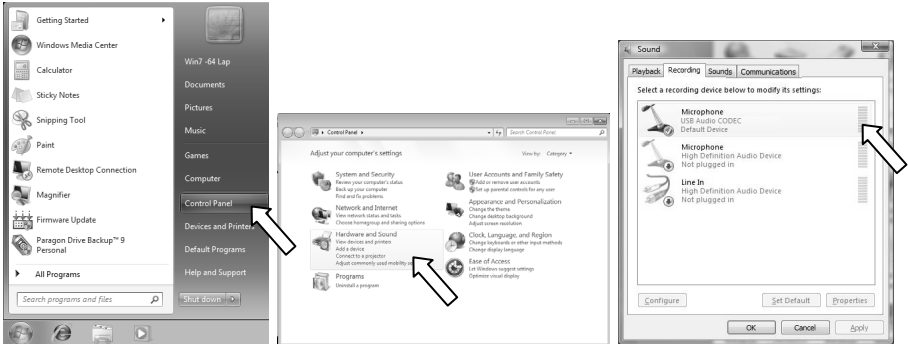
Getting Started
Windows Media Center
Calculator
Sticky Notes
Snipping Tool
Paint
Remote Desktop Connection
Magnifier
Firmware Update
Paragon Drive Backup™ 9 Personal
All Programs
Search programs and files

Win7 -64 Lap
Documents
Pictures
Music
Games
Computer
Control Panel
Devices and Printers
Default Programs
Help and Support
Shut down

Control Panel ▸
Search Control Panel
Adjust your computer's settings
View by: Category ▾
System and Security
Review your computer's status
Back up your computer
Find and fix problems
Network and Internet
View network status and tasks
Choose homegroup and sharing options
Hardware and Sound
View devices and printers
Add a device
Connect to a projector
Adjust commonly used mobility settings
Programs
Uninstall a program
User Accounts and Family Safety
Add or remove user accounts
Set up parental controls for any user
Appearance and Personalization
Change the theme
Change desktop background
Adjust screen resolution
Clock, Language, and Region
Change keyboards or other input methods
Change display language
Ease of Access
Let Windows suggest settings
Optimize visual display

Sound
Playback
Recording
Sounds
Communications
Select a recording device below to modify its settings:
Microphone
USB Audio CODEC
Default Device
Microphone
High Definition Audio Device
Not plugged in
Line In
High Definition Audio Device
Not plugged in
Configure
Set Default
Properties
OK
Cancel
Apply